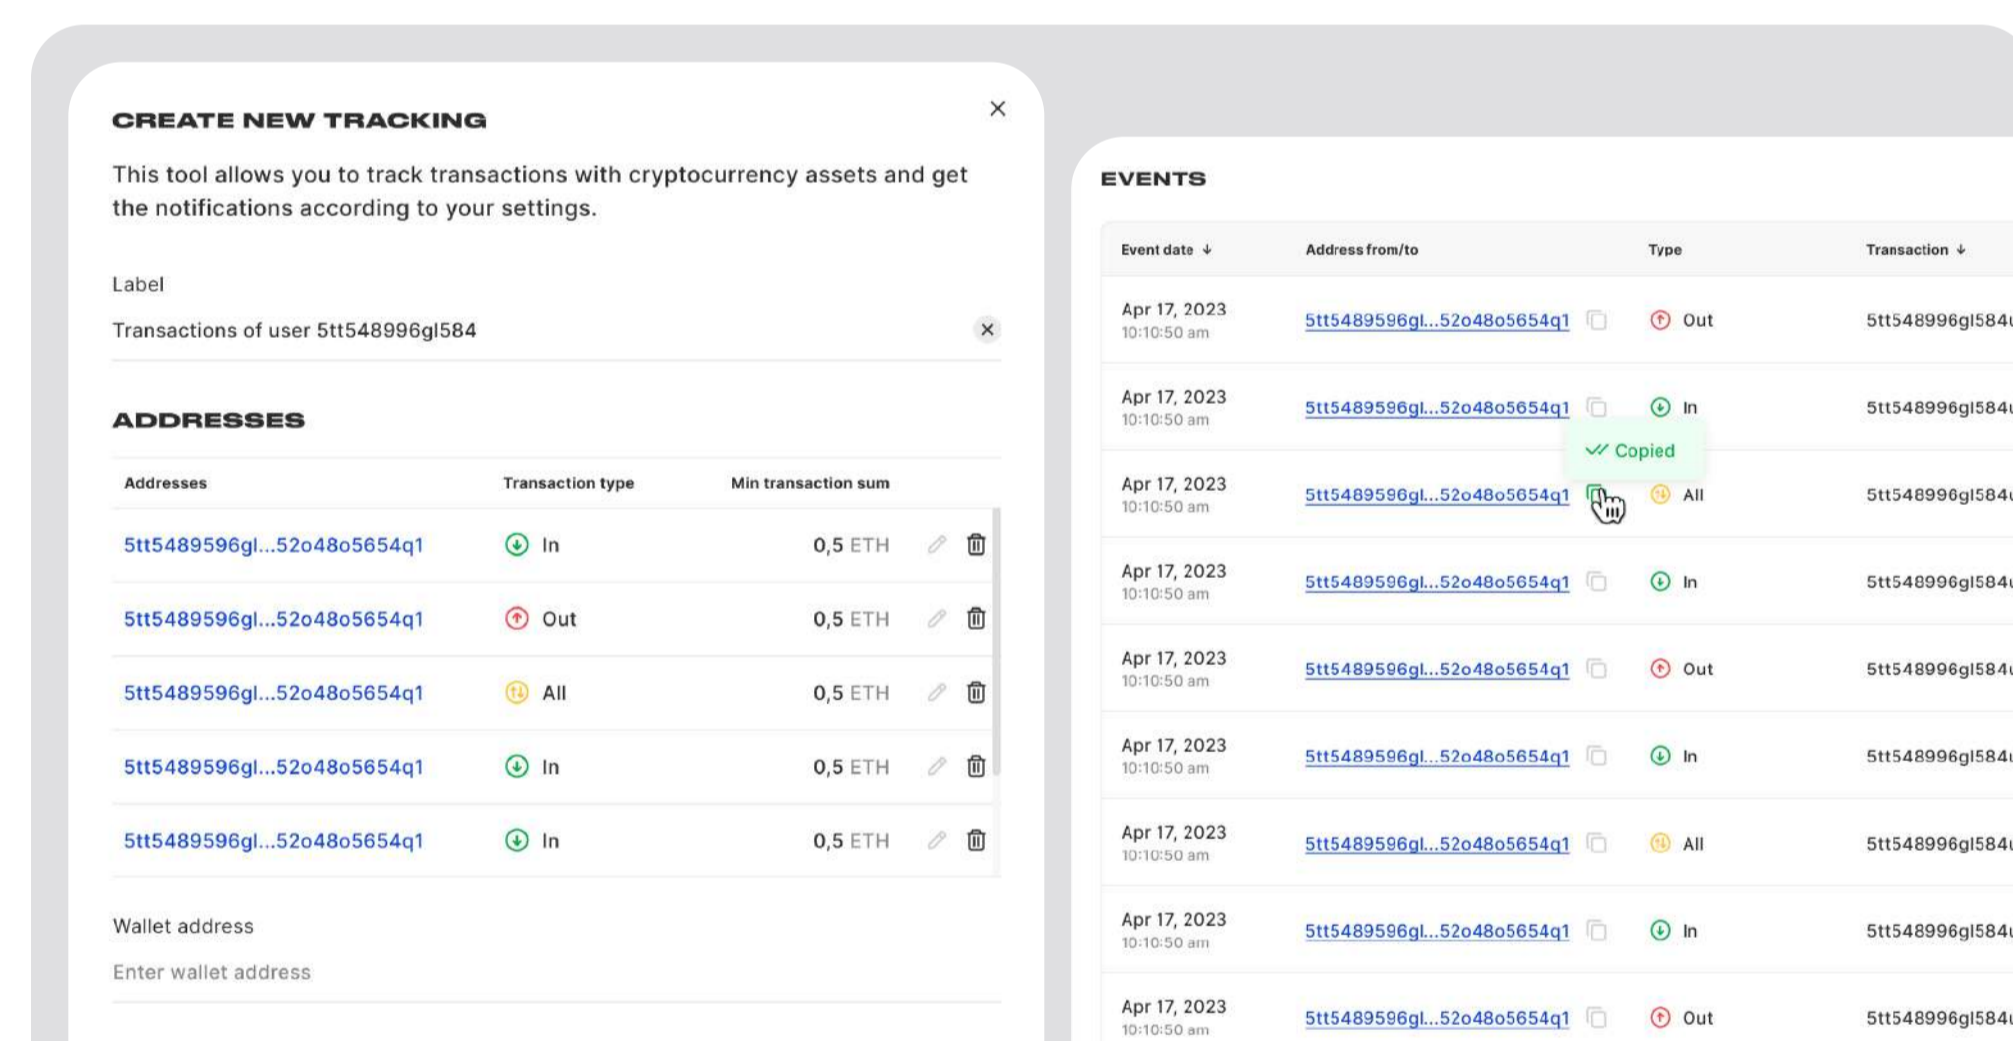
CREATE NEW TRACKING

×

This tool allows you to track transactions with cryptocurrency assets and get the notifications according to your settings.

Label

Transactions of user 5tt548996gl584

ADDRESSES

| Addresses | Transaction type | Min transaction sum |
|---|---|---|
| 5tt5489596gl...52o48o5654q1 | In | 0,5 ETH |
| 5tt5489596gl...52o48o5654q1 | Out | 0,5 ETH |
| 5tt5489596gl...52o48o5654q1 | All | 0,5 ETH |
| 5tt5489596gl...52o48o5654q1 | In | 0,5 ETH |
| 5tt5489596gl...52o48o5654q1 | In | 0,5 ETH |

Wallet address

Enter wallet address

EVENTS

| Event date ↓ | Address from/to | Type | Transaction ↓ |
|---|---|---|---|
| Apr 17, 2023 10:10:50 am | 5tt5489596gl...52o48o5654q1 | Out | 5tt548996gl584 |
| Apr 17, 2023 10:10:50 am | 5tt5489596gl...52o48o5654q1 | In | 5tt548996gl584 |
| Apr 17, 2023 10:10:50 am | 5tt5489596gl...52o48o5654q1 | All | 5tt548996gl584 |
| Apr 17, 2023 10:10:50 am | 5tt5489596gl...52o48o5654q1 | In | 5tt548996gl584 |
| Apr 17, 2023 10:10:50 am | 5tt5489596gl...52o48o5654q1 | Out | 5tt548996gl584 |
| Apr 17, 2023 10:10:50 am | 5tt5489596gl...52o48o5654q1 | In | 5tt548996gl584 |
| Apr 17, 2023 10:10:50 am | 5tt5489596gl...52o48o5654q1 | All | 5tt548996gl584 |
| Apr 17, 2023 10:10:50 am | 5tt5489596gl...52o48o5654q1 | In | 5tt548996gl584 |
| Apr 17, 2023 10:10:50 am | 5tt5489596gl...52o48o5654q1 | Out | 5tt548996gl584 |

Copied